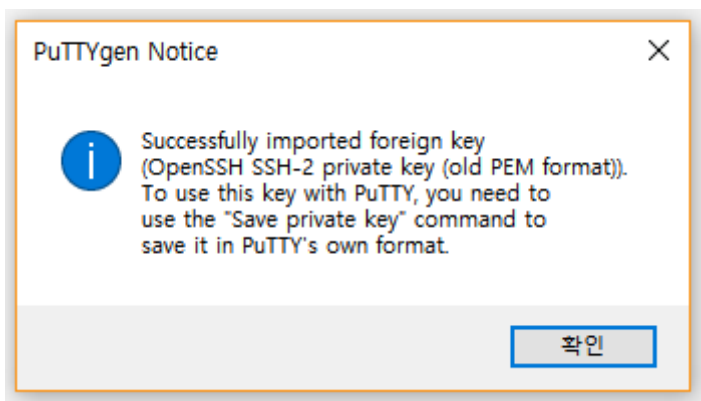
PuTTYgen Notice

Successfully imported foreign key (OpenSSH SSH-2 private key (old PEM format)). To use this key with PuTTY, you need to use the "Save private key" command to save it in PuTTY's own format.

확인